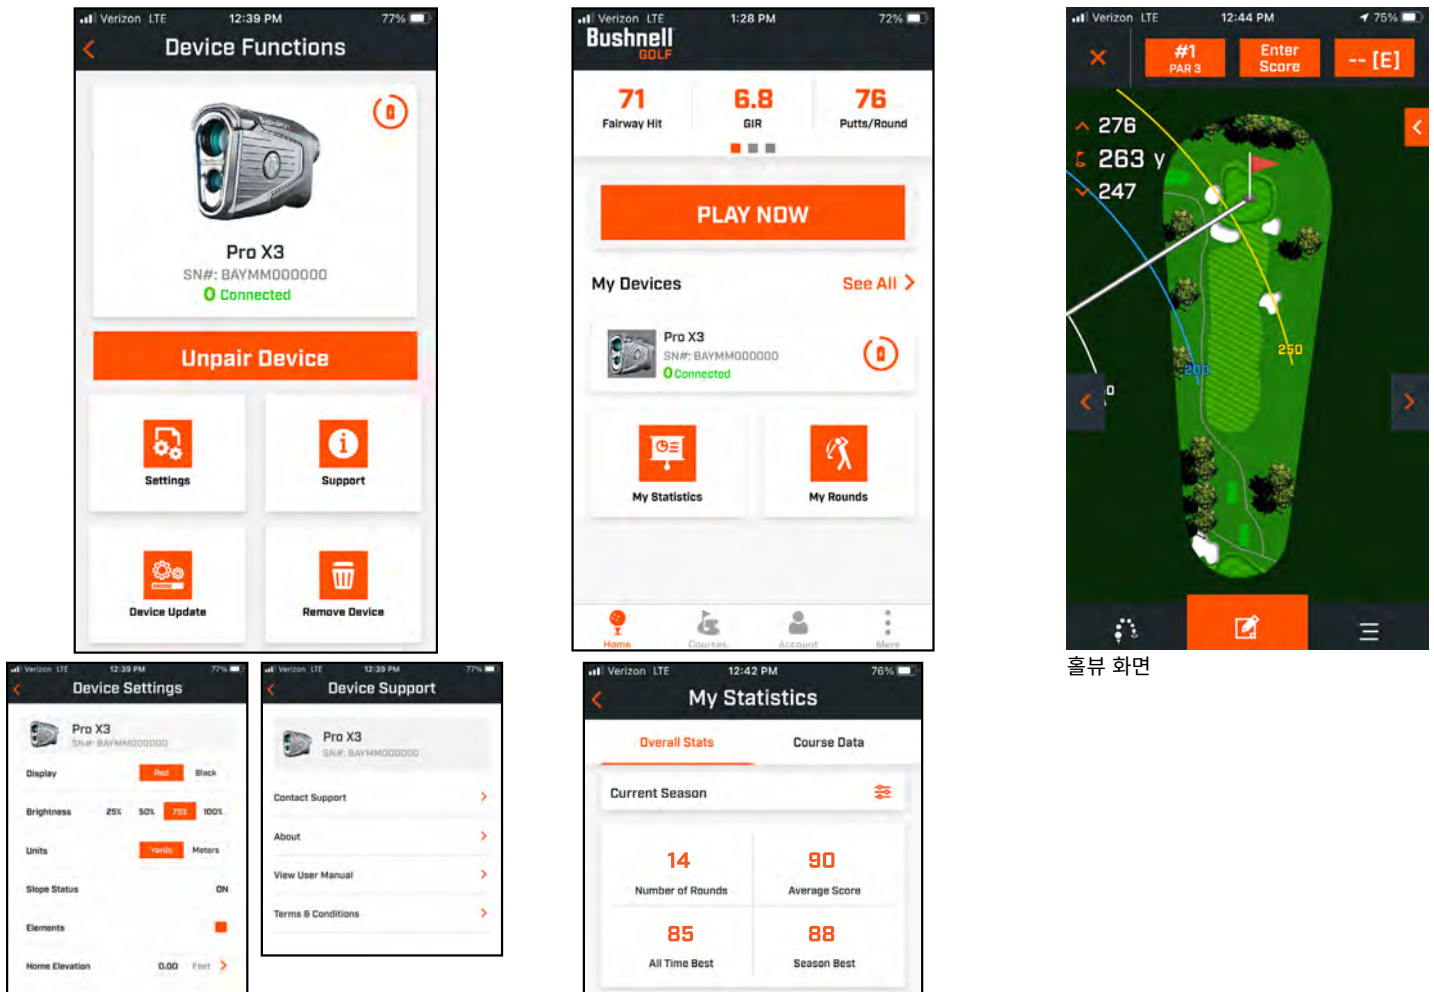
Verizon LTE 12:39 PM 77%
Device Functions

Pro X3
SN#: BAYMM000000
Connected

Unpair Device

Settings
Support
Device Update
Remove Device

Verizon LTE 1:28 PM 72%
Bushnell GOLF

71
Fairway Hit
6.8
GIR
76
Putts/Round

PLAY NOW

My Devices
See All

Pro X3
SN#: BAYMM000000
Connected

My Statistics
My Rounds

Home
Courses
Account
More

Verizon LTE 12:44 PM 75%
#1
PAR 3
Enter Score
-- [E]
276
263 y
247
250
200

홀뷰 화면

Verizon LTE 12:39 PM 77%
Device Settings
Pro X3
SN#: BAYMM000000
Display Red Black
Brightness 25% 50% 75% 100%
Units Yards Meters
Slope Status ON
Elements
Home Elevation 0.00 Feet

Verizon LTE 12:39 PM 77%
Device Support
Pro X3
SN#: BAYMM000000
Contact Support
About
View User Manual
Terms & Conditions

Verizon LTE 12:42 PM 76%
My Statistics
Overall Stats
Course Data
Current Season
14
Number of Rounds
90
Average Score
85
All Time Best
88
Season Best